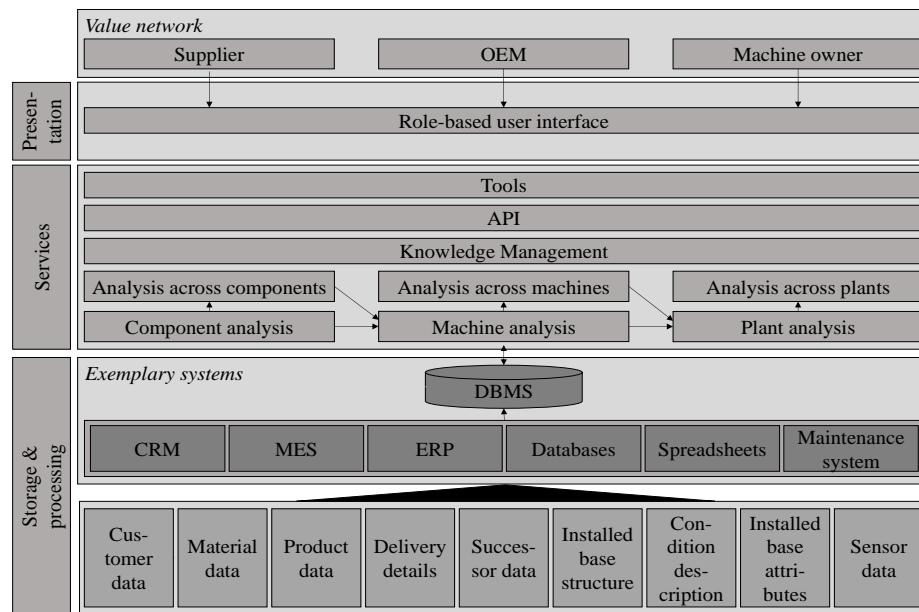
Value network

Supplier

OEM

Machine owner

Presentation

Role-based user interface

Services

Tools

API

Knowledge Management

Analysis across components

Analysis across machines

Analysis across plants

Component analysis

Machine analysis

Plant analysis

Storage & processing

Exemplary systems

DBMS

CRM

MES

ERP

Databases

Spreadsheets

Maintenance system

Customer data

Material data

Product data

Delivery details

Successor data

Installed base structure

Condition description

Installed base attributes

Sensor data